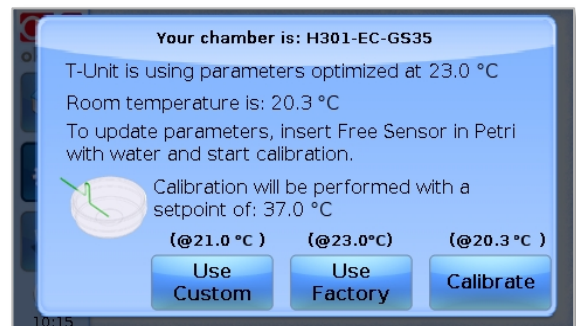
Your chamber is: H301-EC-GS35

T-Unit is using parameters optimized at 23.0 °C

Room temperature is: 20.3 °C

To update parameters, insert Free Sensor in Petri with water and start calibration.

Calibration will be performed with a setpoint of: 37.0 °C

(@21.0 °C )

Use Custom

(@23.0°C)

Use Factory

(@20.3 °C )

Calibrate

10:15